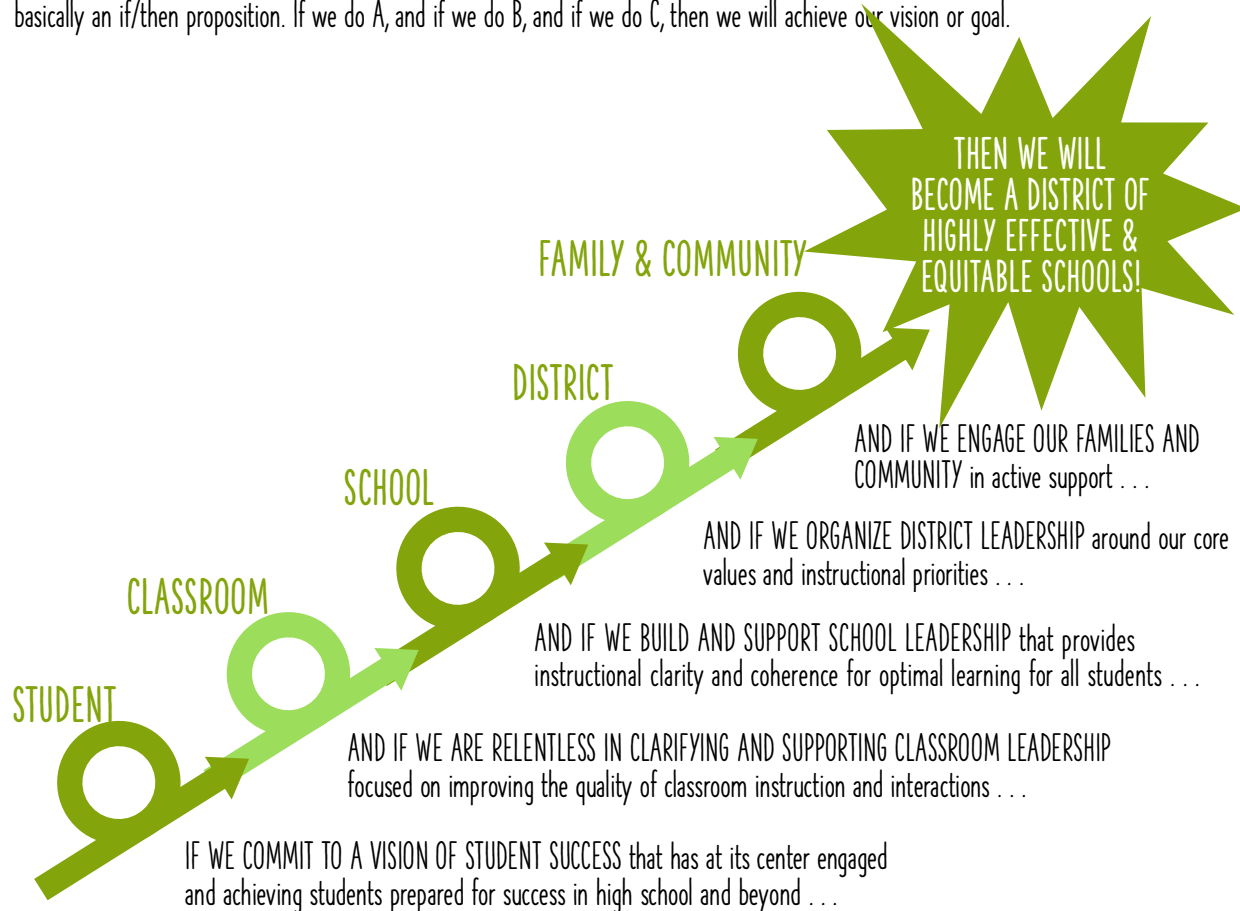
basically an if/then proposition. If we do A, and if we do B, and if we do C, then we will achieve our vision or goal.

THEN WE WILL BECOME A DISTRICT OF HIGHLY EFFECTIVE & EQUITABLE SCHOOLS!

FAMILY & COMMUNITY

DISTRICT

SCHOOL

CLASSROOM

STUDENT

AND IF WE ENGAGE OUR FAMILIES AND COMMUNITY in active support . . .

AND IF WE ORGANIZE DISTRICT LEADERSHIP around our core values and instructional priorities . . .

AND IF WE BUILD AND SUPPORT SCHOOL LEADERSHIP that provides instructional clarity and coherence for optimal learning for all students . . .

AND IF WE ARE RELENTLESS IN CLARIFYING AND SUPPORTING CLASSROOM LEADERSHIP focused on improving the quality of classroom instruction and interactions . . .

IF WE COMMIT TO A VISION OF STUDENT SUCCESS that has at its center engaged and achieving students prepared for success in high school and beyond . . .